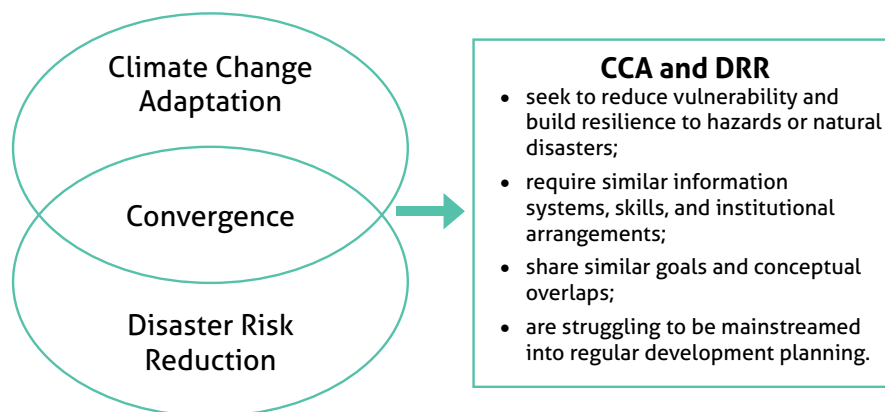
Climate Change Adaptation

Convergence

Disaster Risk Reduction

CCA and DRR

- seek to reduce vulnerability and build resilience to hazards or natural disasters;
- require similar information systems, skills, and institutional arrangements;
- share similar goals and conceptual overlaps;
- are struggling to be mainstreamed into regular development planning.